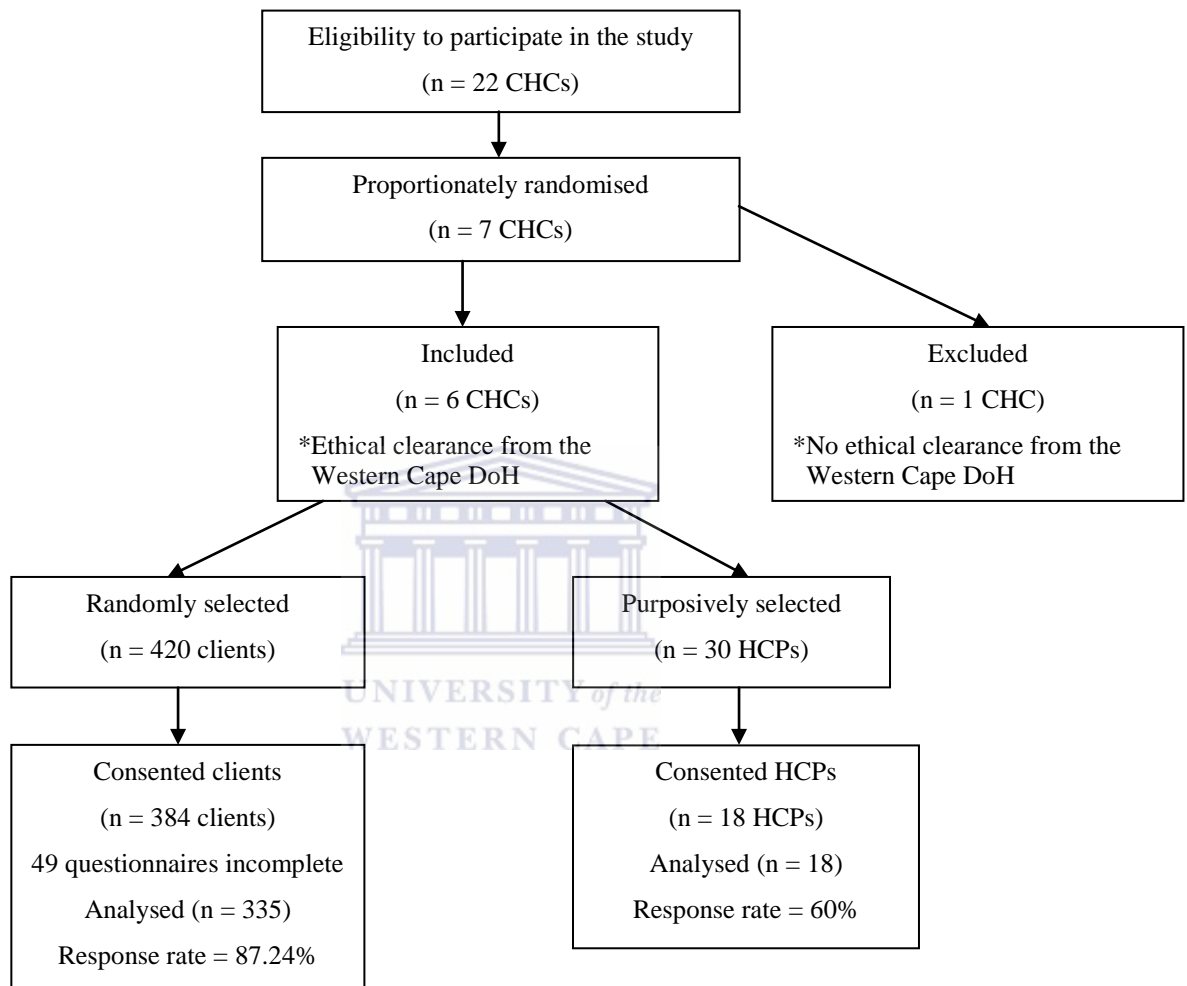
Eligibility to participate in the study

(n = 22 CHCs)

Proportionately randomised

(n = 7 CHCs)

Included

(n = 6 CHCs)

*Ethical clearance from the Western Cape DoH

Excluded

(n = 1 CHC)

*No ethical clearance from the Western Cape DoH

Randomly selected

(n = 420 clients)

Purposively selected

(n = 30 HCPs)

UNIVERSITY of the
WESTERN CAPE

Consented clients

(n = 384 clients)

49 questionnaires incomplete

Analysed (n = 335)

Response rate = 87.24%

Consented HCPs

(n = 18 HCPs)

Analysed (n = 18)

Response rate = 60%